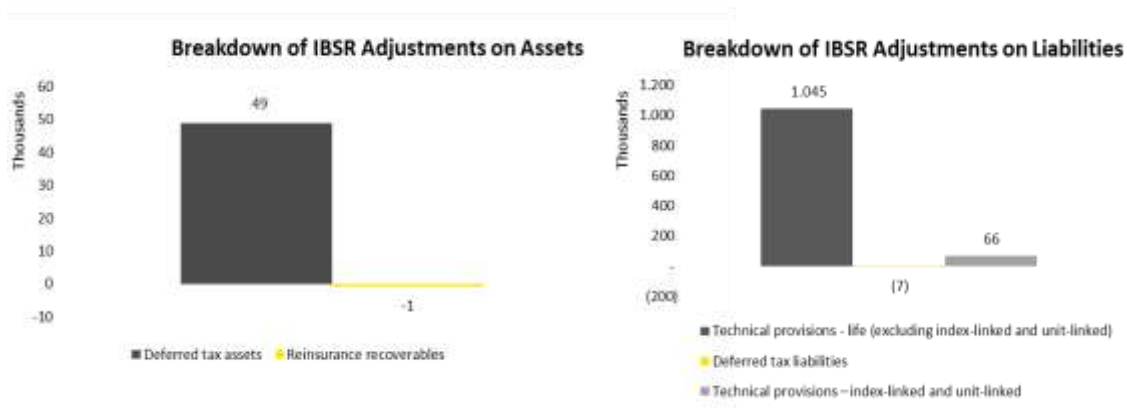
Breakdown of IBSR Adjustments on Assets

Thousands

60
50
40
30
20
10
0
-10

49

-1

Deferred tax assets
Reinsurance recoverables

Breakdown of IBSR Adjustments on Liabilities

Thousands

1.200
1.000
800
600
400
200
-
(200)

1.045

(7)

66

Technical provisions - life (excluding index-linked and unit-linked)
Deferred tax liabilities
Technical provisions – index-linked and unit-linked